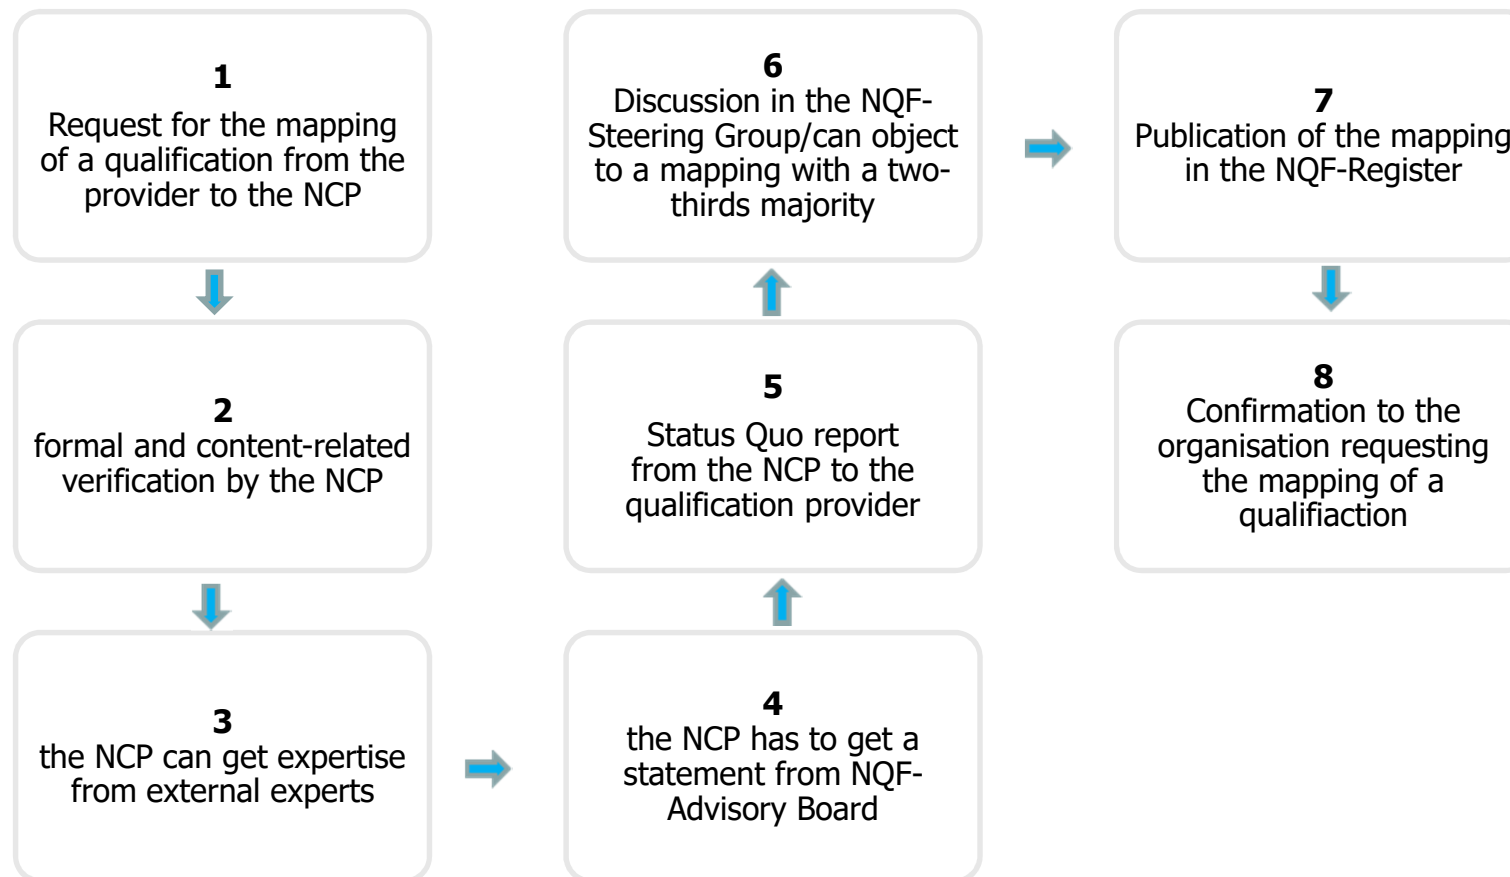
1
Request for the mapping of a qualification from the provider to the NCP

2
formal and content-related verification by the NCP

3
the NCP can get expertise from external experts

4
the NCP has to get a statement from NQF-Advisory Board

5
Status Quo report from the NCP to the qualification provider

6
Discussion in the NQF-Steering Group/can object to a mapping with a two-thirds majority

7
Publication of the mapping in the NQF-Register

8
Confirmation to the organisation requesting the mapping of a qualifiaction